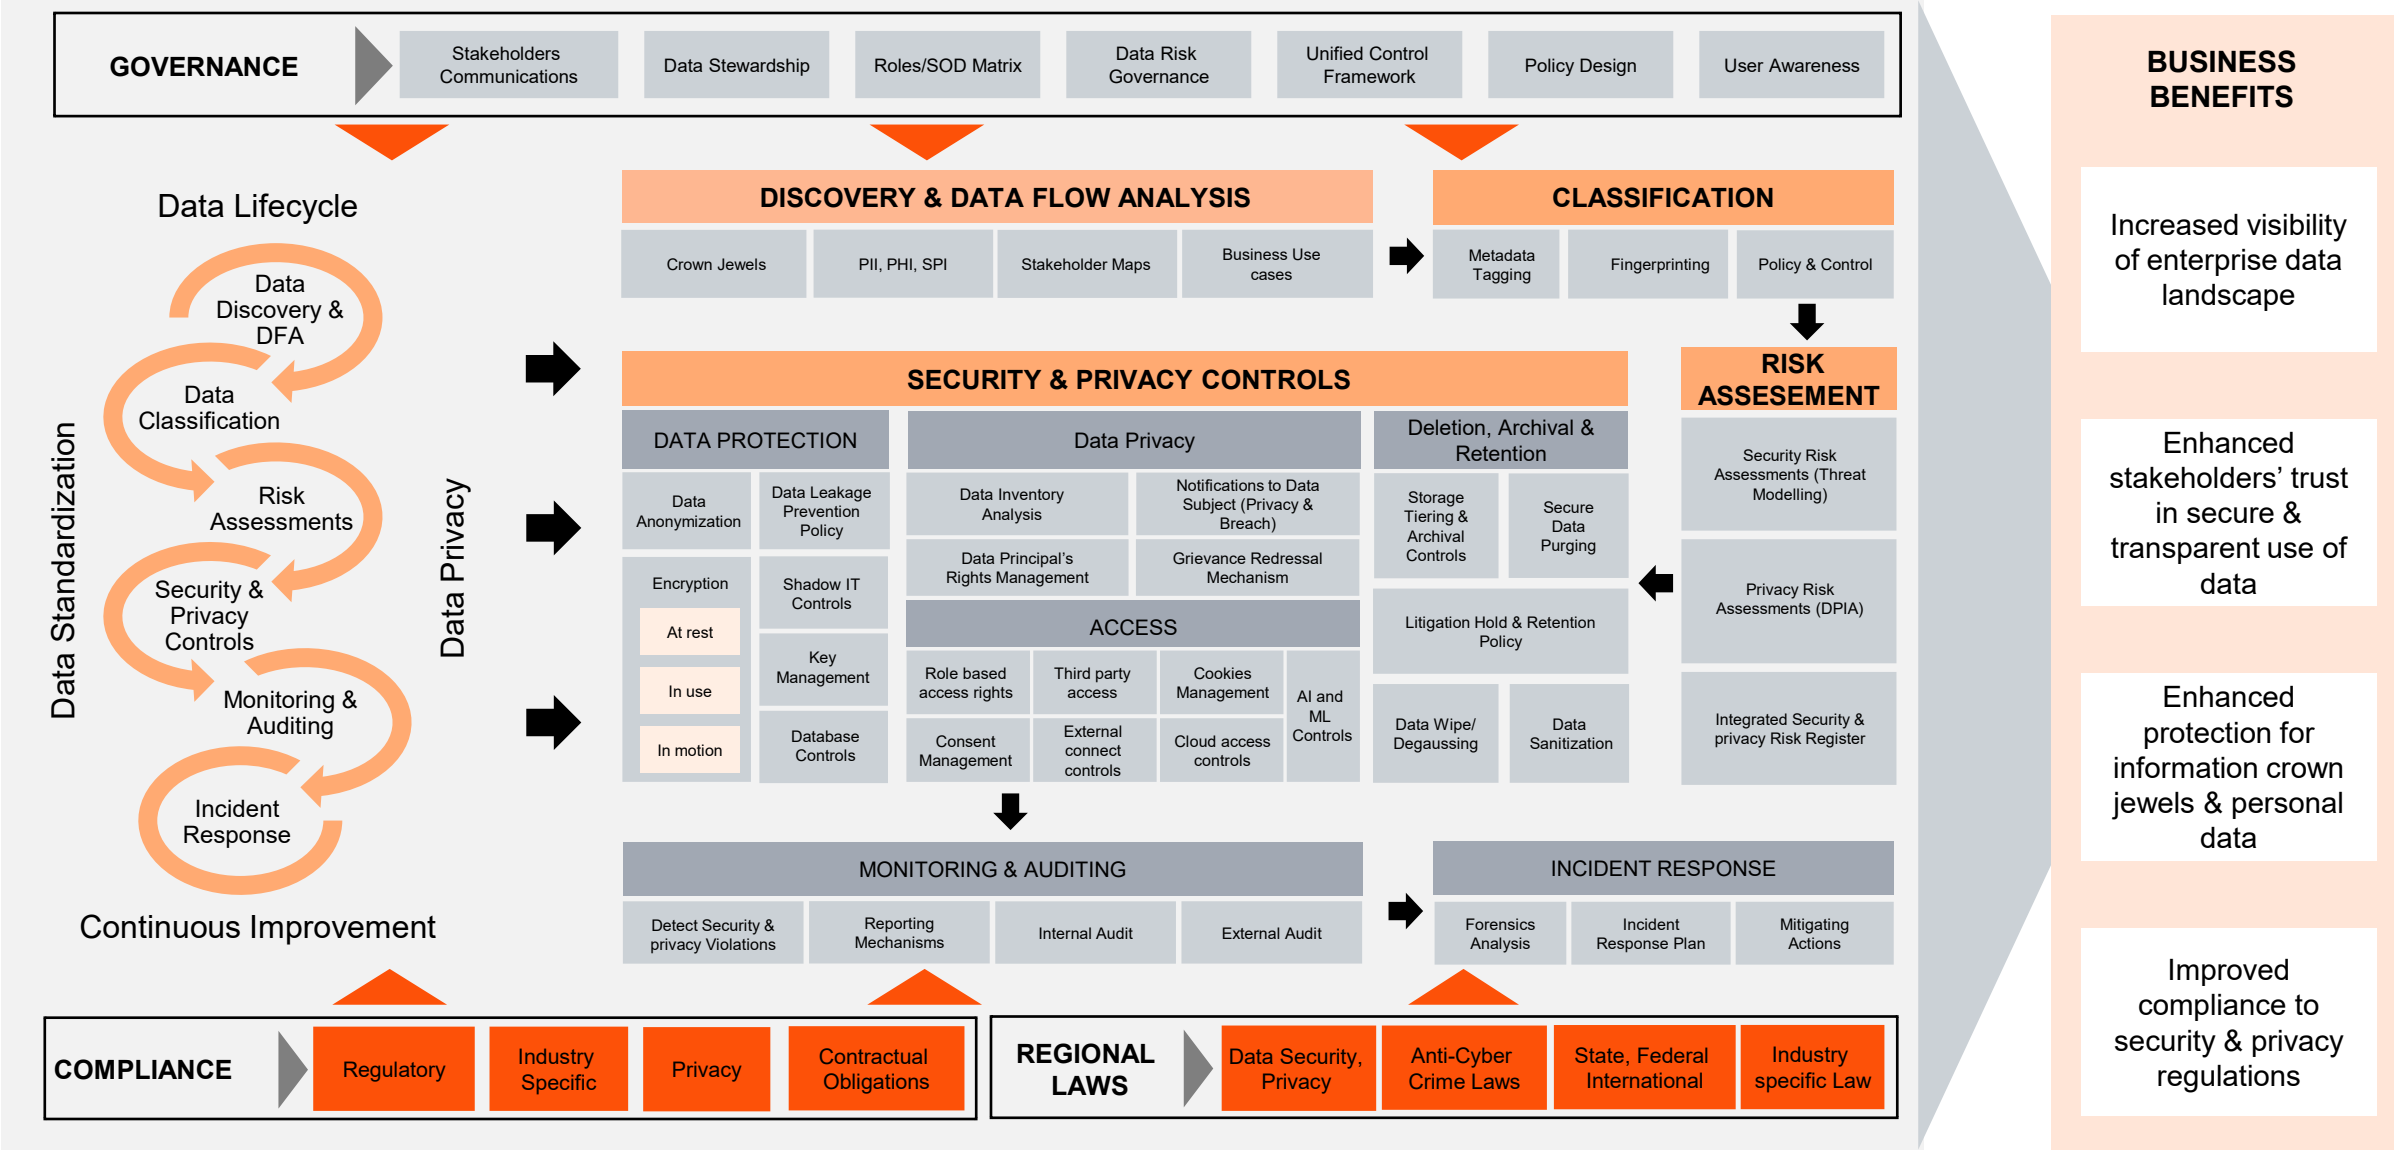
GOVERNANCE

Stakeholders Communications

Data Stewardship

Roles/SOD Matrix

Data Risk Governance

Unified Control Framework

Policy Design

User Awareness

Data Lifecycle

Data Discovery & DFA

Data Classification

Risk Assessments

Security & Privacy Controls

Monitoring & Auditing

Incident Response

Continuous Improvement

Data Standardization

Data Privacy

DISCOVERY & DATA FLOW ANALYSIS

Crown Jewels

PII, PHI, SPI

Stakeholder Maps

Business Use cases

CLASSIFICATION

Metadata Tagging

Fingerprinting

Policy & Control

SECURITY & PRIVACY CONTROLS

DATA PROTECTION

Data Anonymization

Data Leakage Prevention Policy

Encryption

At rest

In use

In motion

Shadow IT Controls

Key Management

Database Controls

Data Privacy

Data Inventory Analysis

Notifications to Data Subject (Privacy & Breach)

Data Principal's Rights Management

Grievance Redressal Mechanism

ACCESS

Role based access rights

Third party access

Cookies Management

AI and ML Controls

Consent Management

External connect controls

Cloud access controls

Deletion, Archival & Retention

Storage Tiering & Archival Controls

Secure Data Purging

Litigation Hold & Retention Policy

Data Wipe/ Degaussing

Data Sanitization

RISK ASSESEMENT

Security Risk Assessments (Threat Modelling)

Privacy Risk Assessments (DPIA)

Integrated Security & privacy Risk Register

MONITORING & AUDITING

Detect Security & privacy Violations

Reporting Mechanisms

Internal Audit

External Audit

INCIDENT RESPONSE

Forensics Analysis

Incident Response Plan

Mitigating Actions

COMPLIANCE

Regulatory

Industry Specific

Privacy

Contractual Obligations

REGIONAL LAWS

Data Security, Privacy

Anti-Cyber Crime Laws

State, Federal International

Industry specific Law

BUSINESS BENEFITS

Increased visibility of enterprise data landscape

Enhanced stakeholders' trust in secure & transparent use of data

Enhanced protection for information crown jewels & personal data

Improved compliance to security & privacy regulations